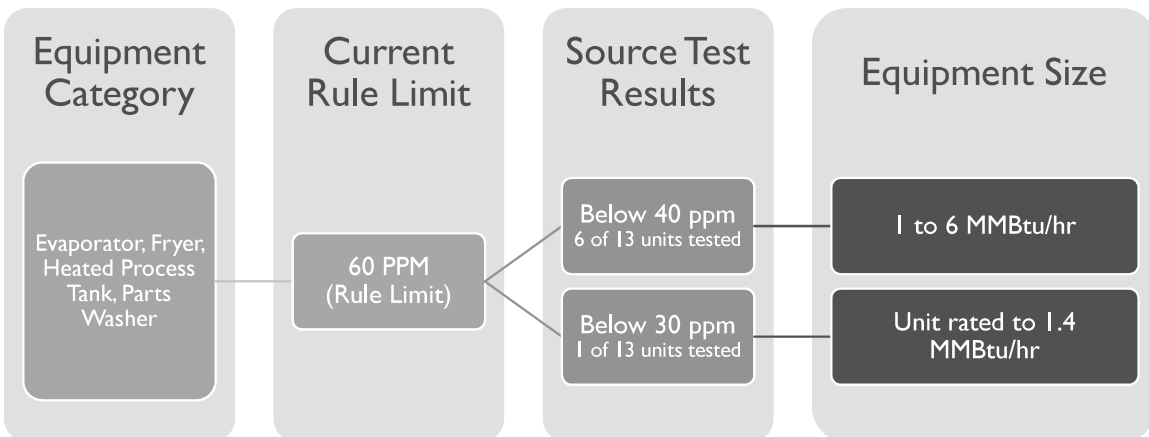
Equipment Category

Current Rule Limit

Source Test Results

Equipment Size

Evaporator, Fryer, Heated Process Tank, Parts Washer

60 PPM (Rule Limit)

Below 40 ppm
6 of 13 units tested

Below 30 ppm
1 of 13 units tested

1 to 6 MMBtu/hr

Unit rated to 1.4 MMBtu/hr